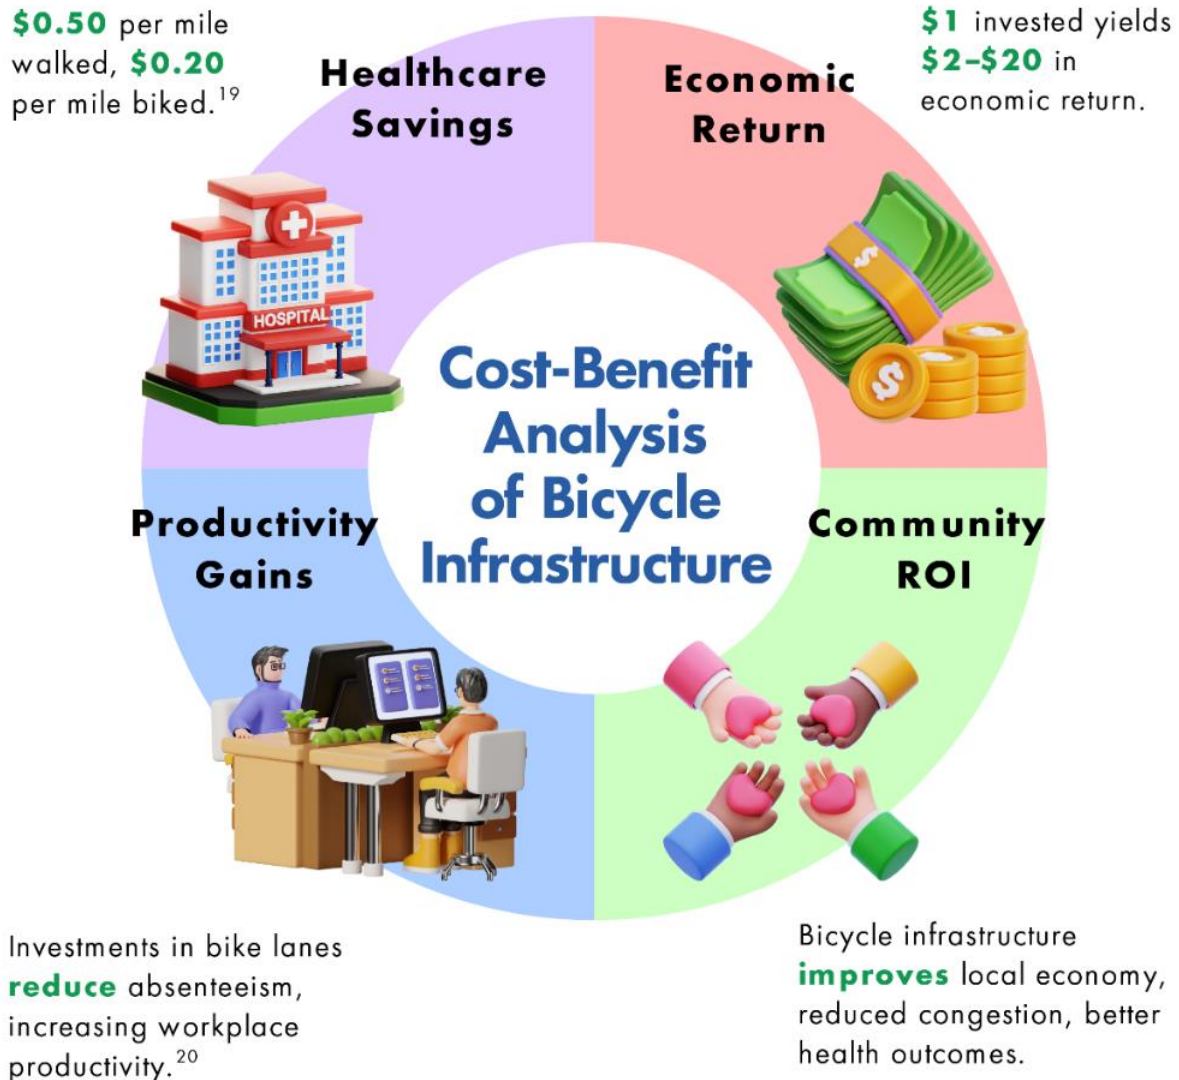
$0.50 per mile walked, $0.20 per mile biked.$^{19}$

Healthcare Savings

Economic Return

$1 invested yields $2–$20 in economic return.

HOSPITAL

Cost-Benefit Analysis of Bicycle Infrastructure

Productivity Gains

Community ROI

Investments in bike lanes reduce absenteeism, increasing workplace productivity.$^{20}$

Bicycle infrastructure improves local economy, reduced congestion, better health outcomes.